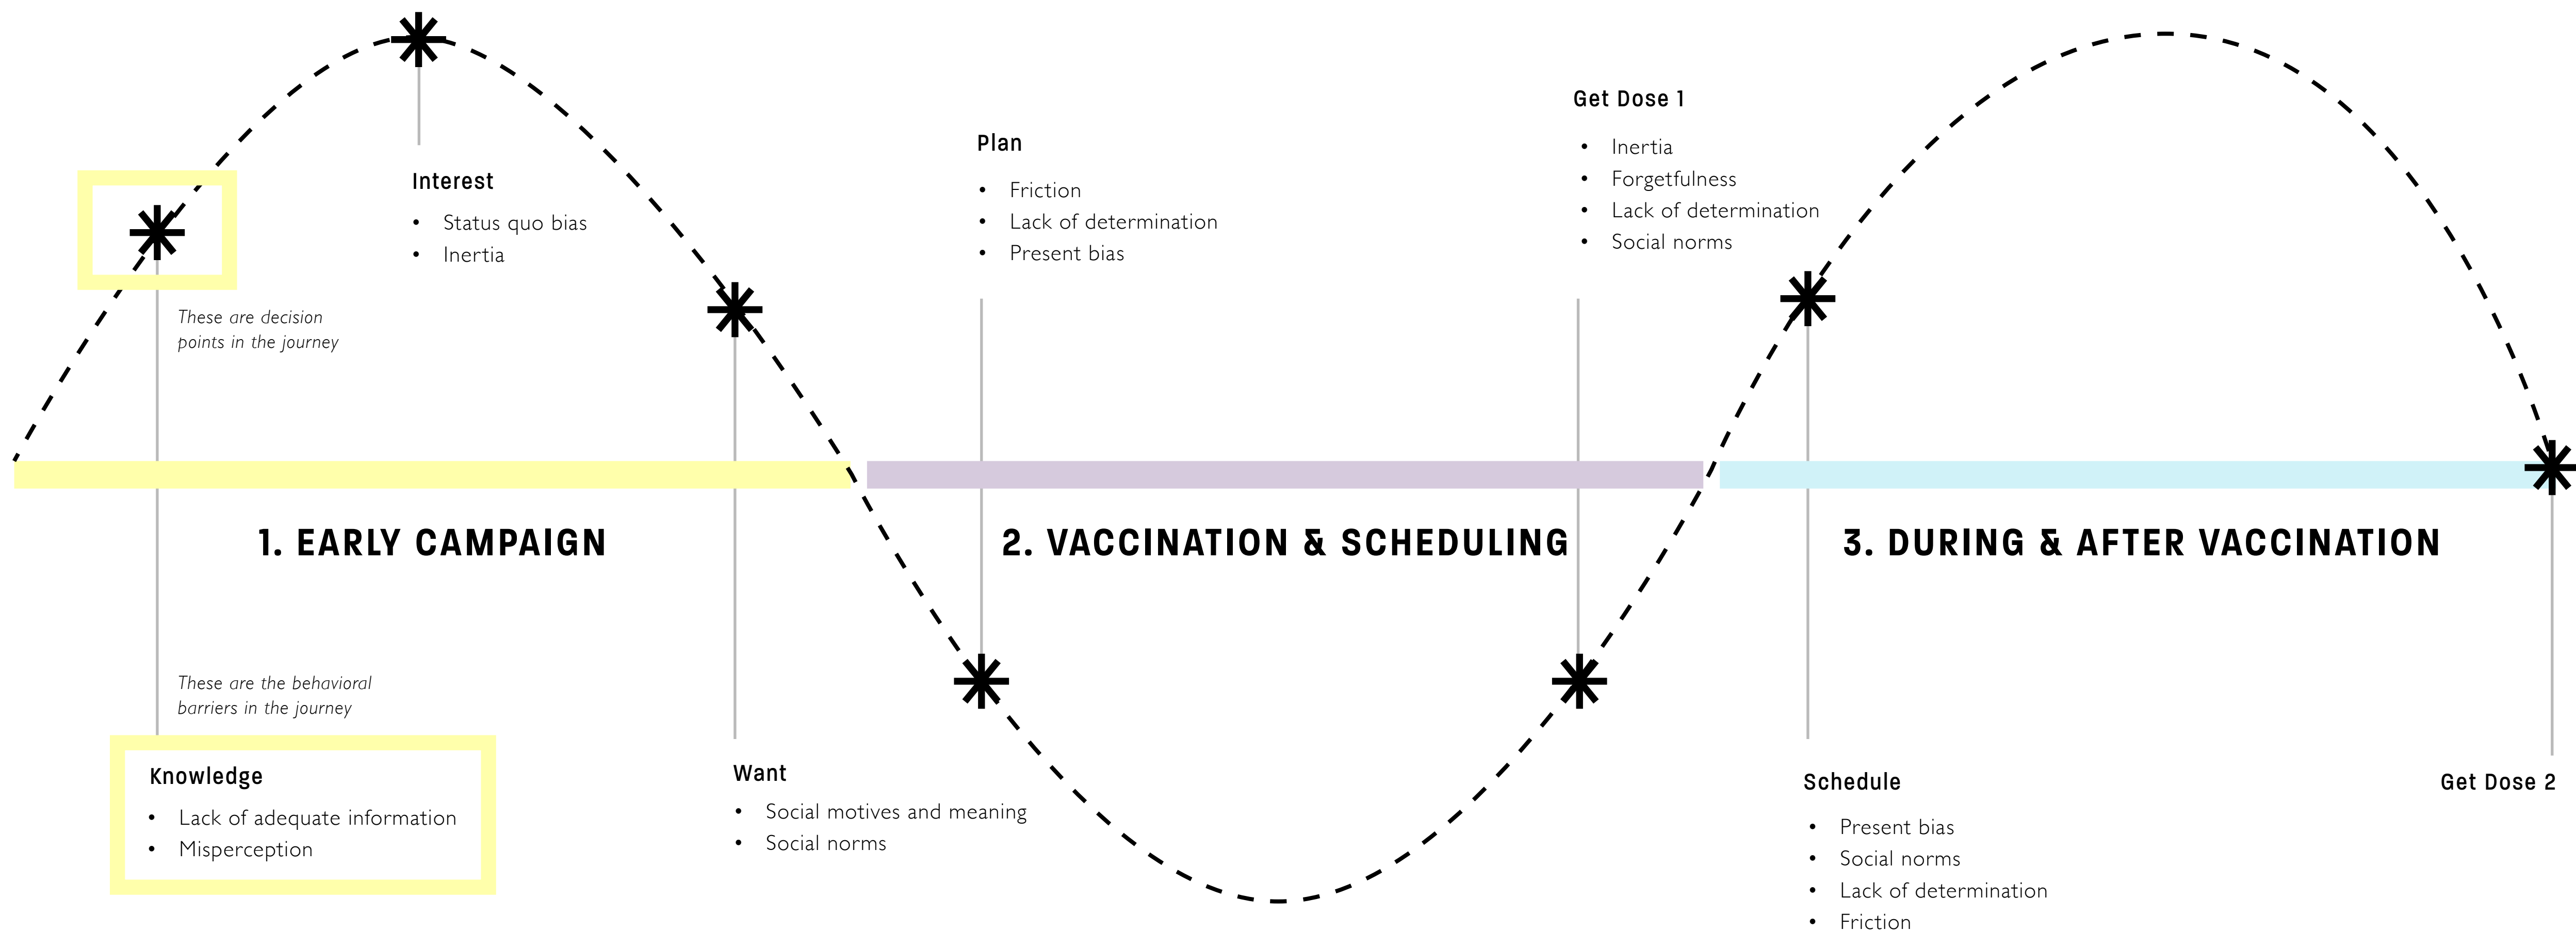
Interest

- Status quo bias
- Inertia

Plan

- Friction
- Lack of determination
- Present bias

Get Dose 1

- Inertia
- Forgetfulness
- Lack of determination
- Social norms

These are decision points in the journey

1. EARLY CAMPAIGN

2. VACCINATION & SCHEDULING

3. DURING & AFTER VACCINATION

These are the behavioral barriers in the journey

Knowledge

- Lack of adequate information
- Misperception

Want

- Social motives and meaning
- Social norms

Schedule

- Present bias
- Social norms
- Lack of determination
- Friction

Get Dose 2